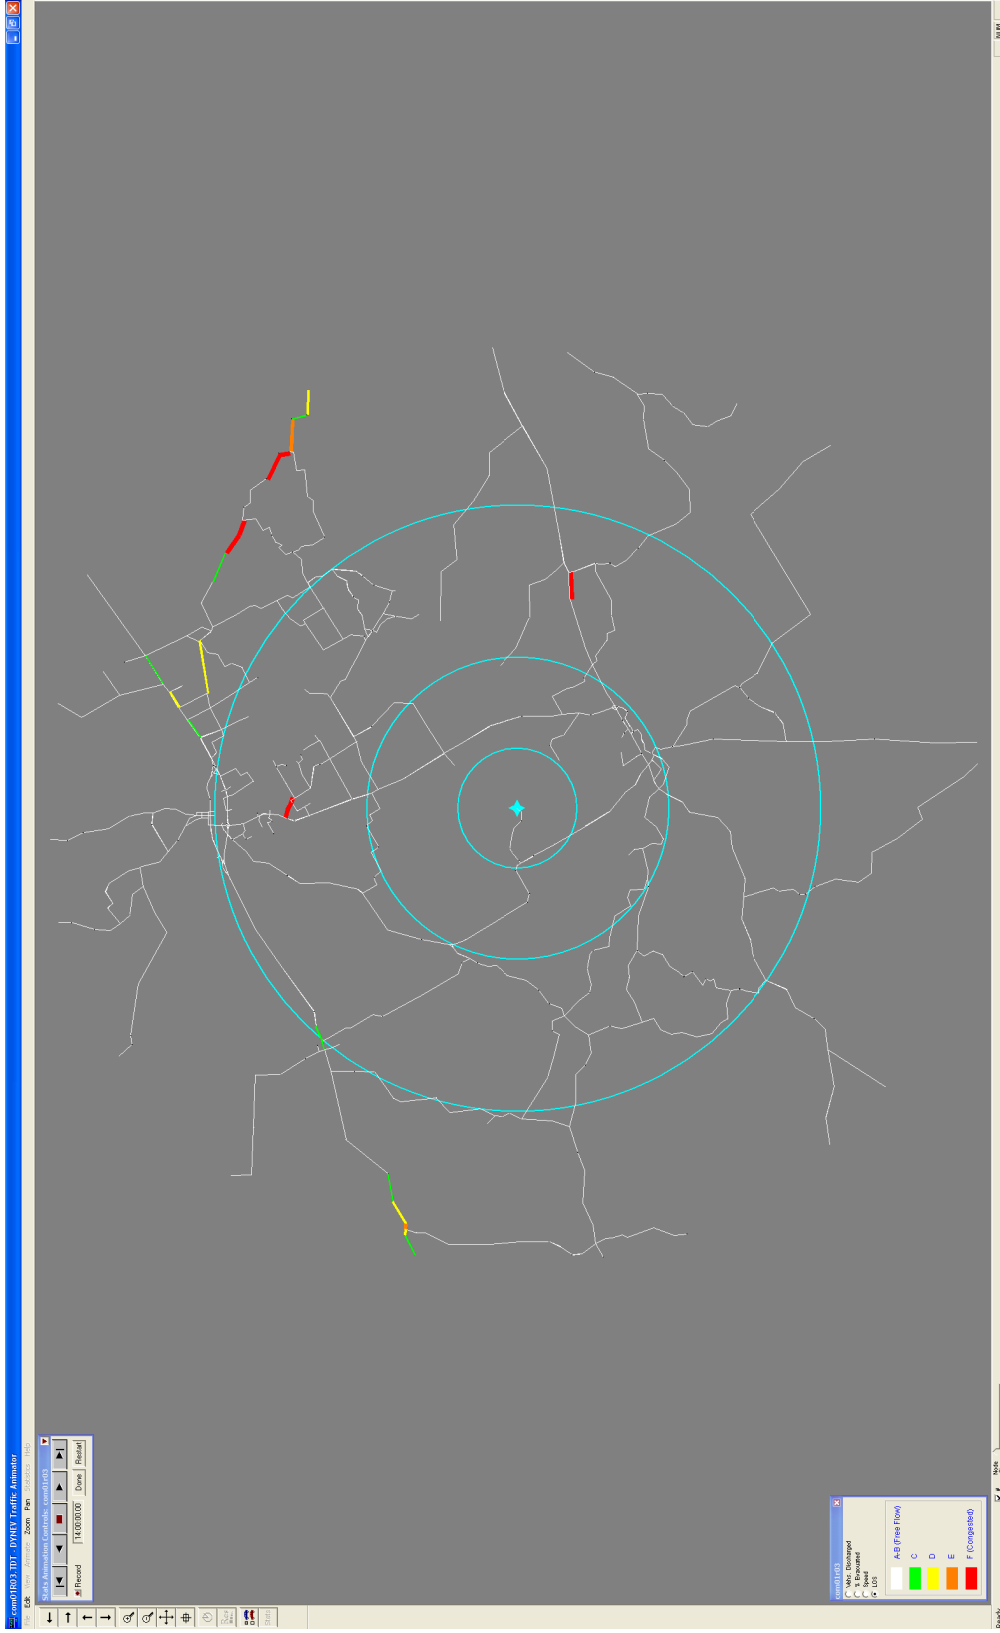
comb1R03.TDT - DYNEV Traffic Animator

File Edit View Window Zoom Pan Options Help

Stats Animation Controls: comb1r03

Record

14:00:00.00

Done

Restart

comb1r03

Vehs. Discharged
% Evacuated
Speed
LOS

A-B (Free Flow)
C
D
E
F (Congested)

Ready

Node